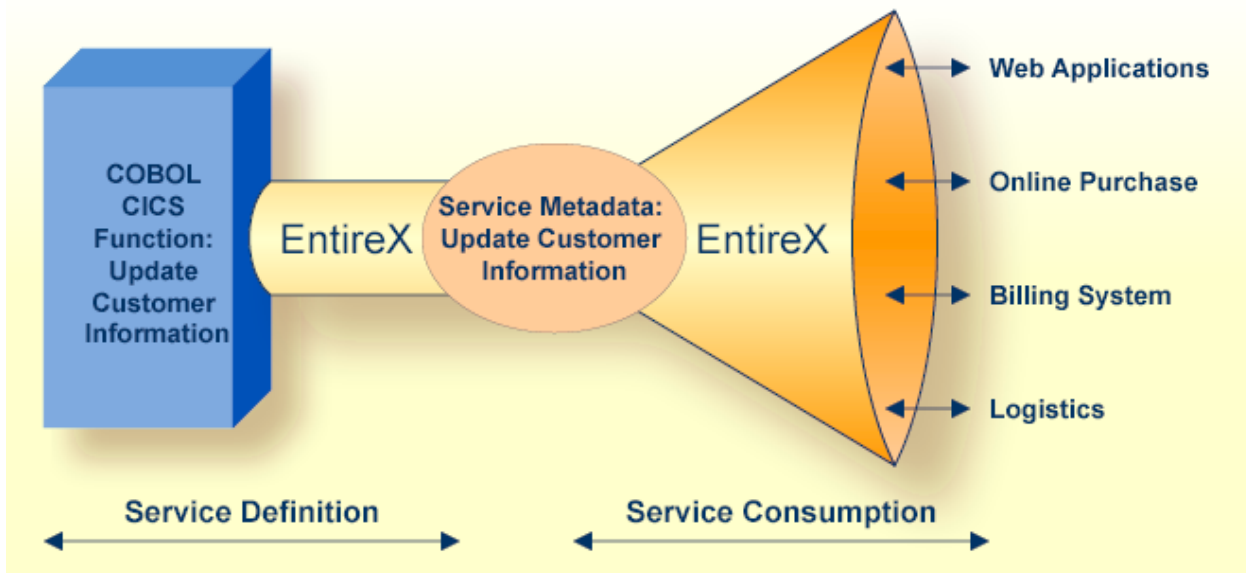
COBOL CICS Function: Update Customer Information

EntireX

Service Metadata: Update Customer Information

EntireX

Web Applications

Online Purchase

Billing System

Logistics

Service Definition

Service Consumption